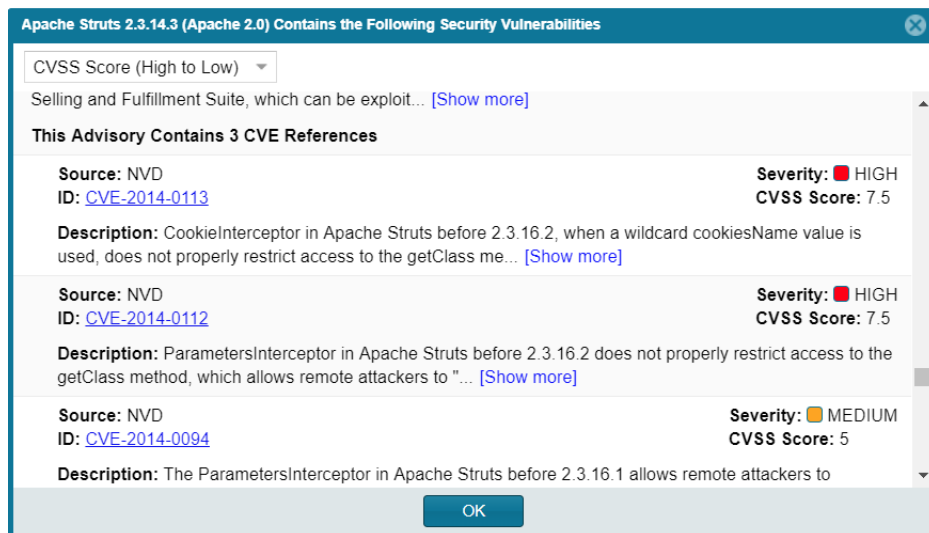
Apache Struts 2.3.14.3 (Apache 2.0) Contains the Following Security Vulnerabilities

CVSS Score (High to Low)

Selling and Fulfillment Suite, which can be exploit... [Show more]

This Advisory Contains 3 CVE References

Source: NVD
ID: CVE-2014-0113
Severity: HIGH
CVSS Score: 7.5

Description: CookieInterceptor in Apache Struts before 2.3.16.2, when a wildcard cookiesName value is used, does not properly restrict access to the getClass me... [Show more]

Source: NVD
ID: CVE-2014-0112
Severity: HIGH
CVSS Score: 7.5

Description: ParametersInterceptor in Apache Struts before 2.3.16.2 does not properly restrict access to the getClass method, which allows remote attackers to "... [Show more]

Source: NVD
ID: CVE-2014-0094
Severity: MEDIUM
CVSS Score: 5

Description: The ParametersInterceptor in Apache Struts before 2.3.16.1 allows remote attackers to

OK